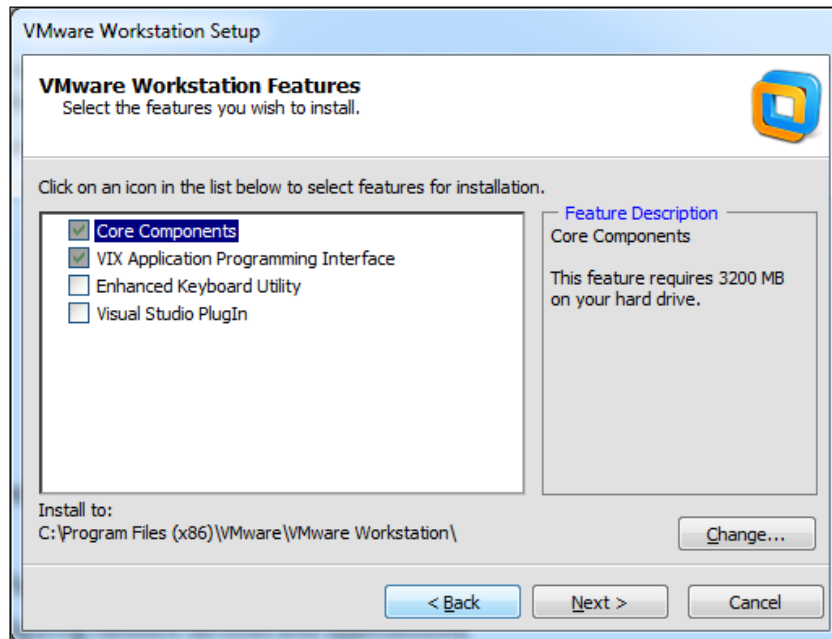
VMware Workstation Setup

VMware Workstation Features
Select the features you wish to install.

Click on an icon in the list below to select features for installation.

Core Components
VIX Application Programming Interface
Enhanced Keyboard Utility
Visual Studio PlugIn

Feature Description
Core Components

This feature requires 3200 MB on your hard drive.

Install to:
C:\Program Files (x86)\VMware\VMware Workstation\

Change...

< Back
Next >
Cancel